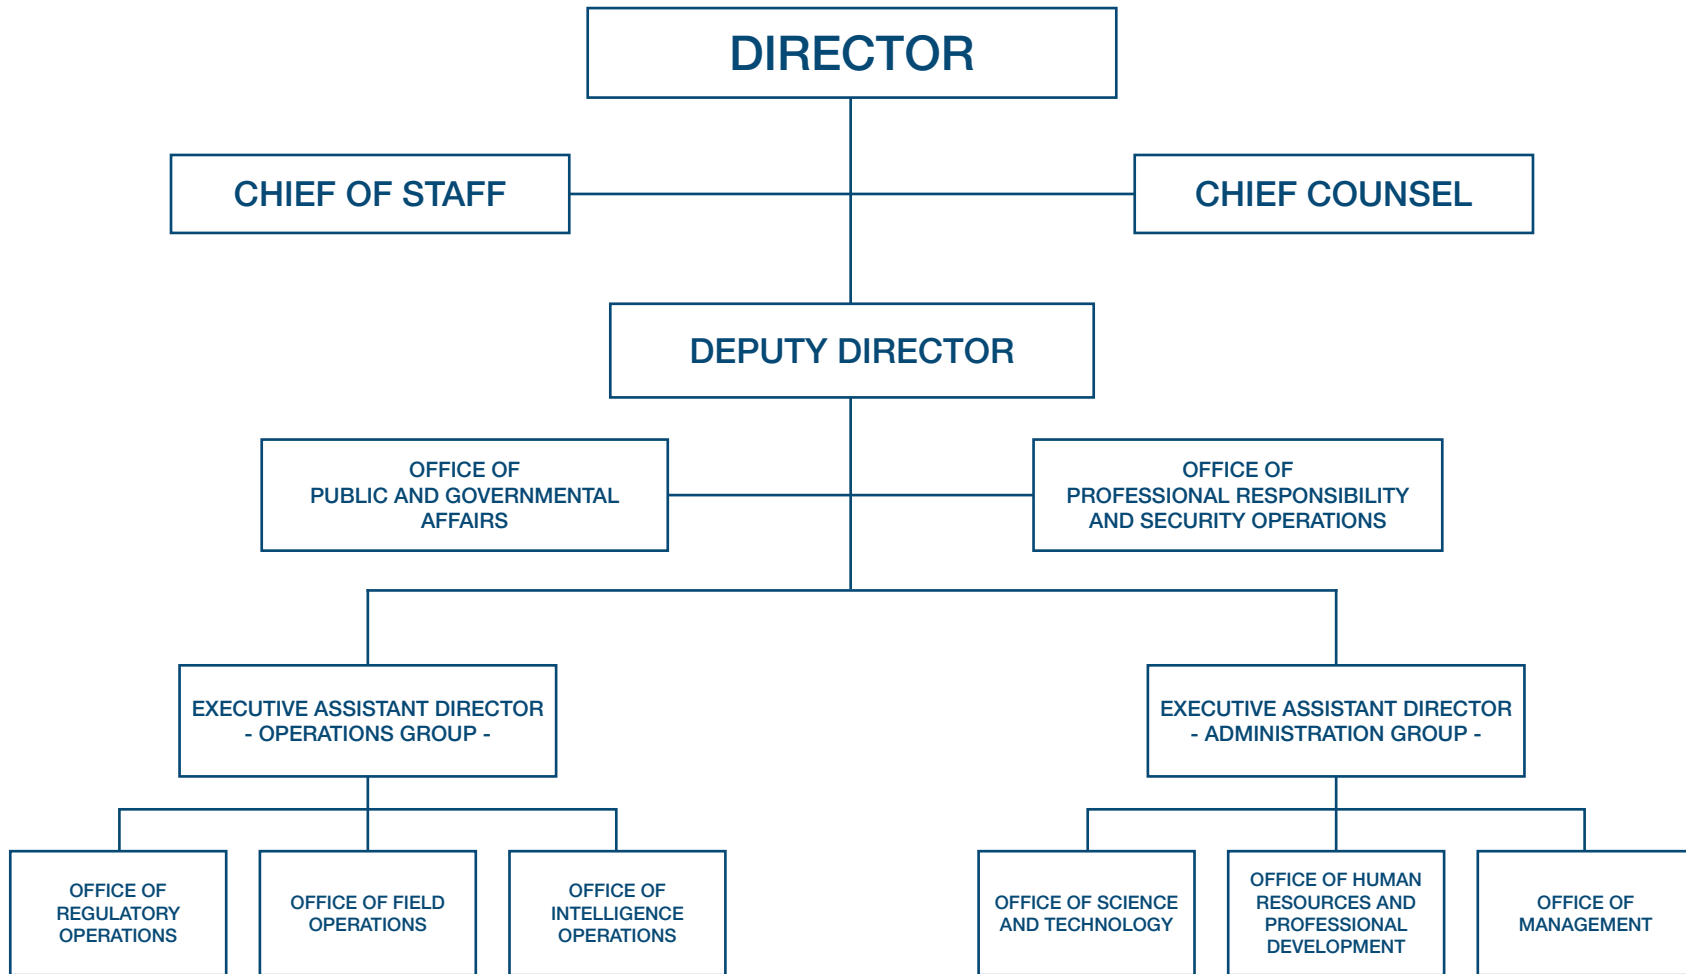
DIRECTOR

CHIEF OF STAFF

CHIEF COUNSEL

DEPUTY DIRECTOR

OFFICE OF PUBLIC AND GOVERNMENTAL AFFAIRS

OFFICE OF PROFESSIONAL RESPONSIBILITY AND SECURITY OPERATIONS

EXECUTIVE ASSISTANT DIRECTOR - OPERATIONS GROUP -

EXECUTIVE ASSISTANT DIRECTOR - ADMINISTRATION GROUP -

OFFICE OF REGULATORY OPERATIONS

OFFICE OF FIELD OPERATIONS

OFFICE OF INTELLIGENCE OPERATIONS

OFFICE OF SCIENCE AND TECHNOLOGY

OFFICE OF HUMAN RESOURCES AND PROFESSIONAL DEVELOPMENT

OFFICE OF MANAGEMENT